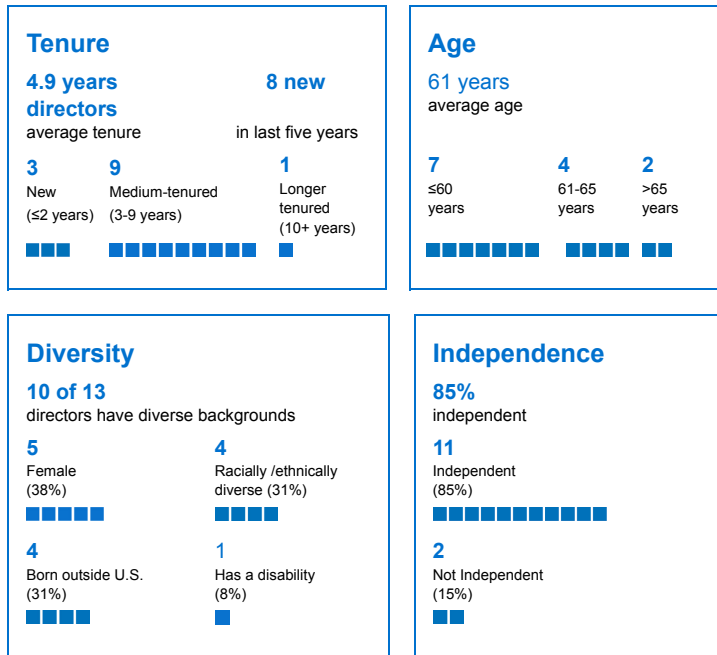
Tenure

4.9 years
average tenure

8 new directors
in last five years

3
New (≤2 years)

9
Medium-tenured (3-9 years)

1
Longer tenured (10+ years)

Age

61 years
average age

7
≤60 years

4
61-65 years

2
>65 years

Diversity

10 of 13
directors have diverse backgrounds

5
Female (38%)

4
Racially /ethnically diverse (31%)

4
Born outside U.S. (31%)

1
Has a disability (8%)

Independence

85%
independent

11
Independent (85%)

2
Not Independent (15%)